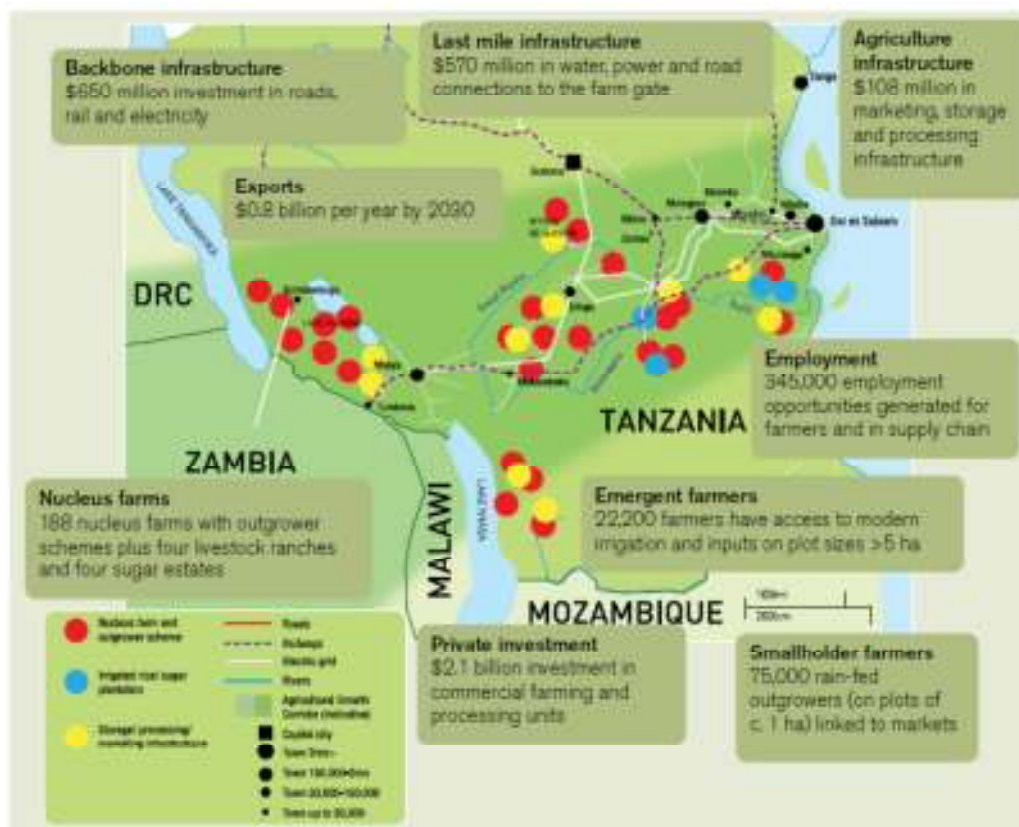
Backbone infrastructure
$650 million investment in roads, rail and electricity

Last mile infrastructure
$570 million in water, power and road connections to the farm gate

Agriculture infrastructure
$108 million in marketing, storage and processing infrastructure

Exports
$0.8 billion per year by 2030

DRC

LAKE TANGANYIKA

Dodoma

Dar es Salaam

Tanga

Mbeya

Iringa

Morogoro

TANZANIA

ZAMBIA

Employment
345,000 employment opportunities generated for farmers and in supply chain

Nucleus farms
188 nucleus farms with outgrower schemes plus four livestock ranches and four sugar estates

MALAWI

LAKE MALAWI

Emergent farmers
22,200 farmers have access to modern irrigation and inputs on plot sizes >5 ha

MOZAMBIQUE

100mi
200km

Nucleus farm and outgrower scheme

Irrigated rice/ sugar plantation

Storage/ processing/ marketing infrastructure

Roads

Railways

Electric grid

Rivers

Agricultural Growth Corridor (indicative)

Capital city

Town 5mn+

Town 100,000-5mn

Town 20,000-100,000

Town up to 20,000

Private investment
$2.1 billion investment in commercial farming and processing units

Smallholder farmers
75,000 rain-fed outgrowers (on plots of c. 1 ha) linked to markets